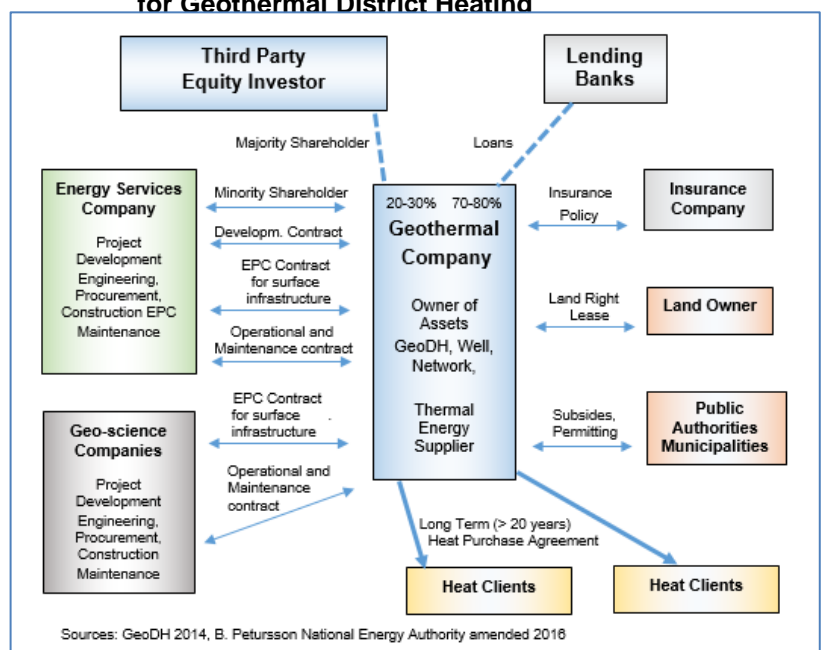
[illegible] for Geothermal District Heating

Third Party Equity Investor

Lending Banks

Majority Shareholder

Loans

Energy Services Company

Project Development Engineering, Procurement, Construction EPC Maintenance

Minority Shareholder

Developm. Contract

EPC Contract for surface infrastructure

Operational and Maintenance contract

20-30% 70-80%

Geothermal Company

Owner of Assets GeoDH, Well, Network,

Thermal Energy Supplier

Insurance Policy

Insurance Company

Land Right Lease

Land Owner

Geo-science Companies

Project Development Engineering, Procurement, Construction Maintenance

EPC Contract for surface infrastructure

Operational and Maintenance contract

Subsides, Permitting

Public Authorities Municipalities

Long Term (> 20 years) Heat Purchase Agreement

Heat Clients

Heat Clients

Sources: GeoDH 2014, B. Petursson National Energy Authority amended 2016